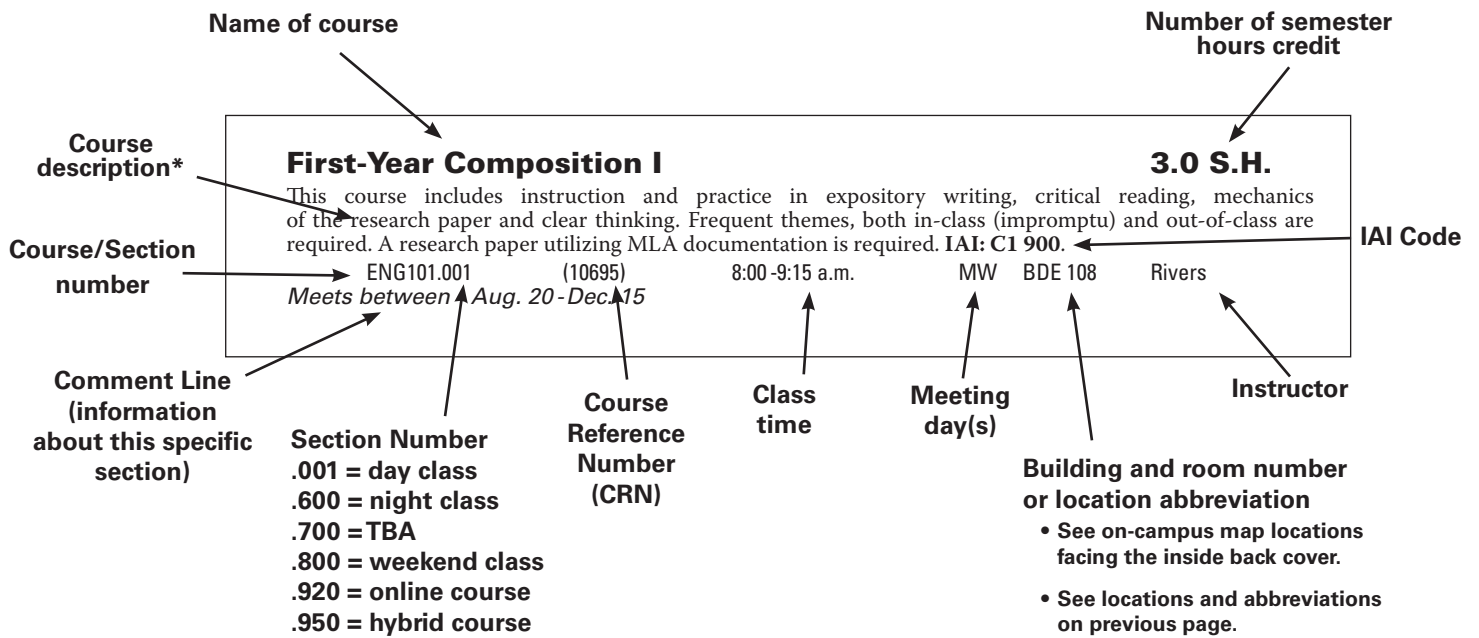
Name of course

Number of semester hours credit

Course description*

First-Year Composition I

3.0 S.H.

This course includes instruction and practice in expository writing, critical reading, mechanics of the research paper and clear thinking. Frequent themes, both in-class (impromptu) and out-of-class are required. A research paper utilizing MLA documentation is required. **IAI: C1 900**.

IAI Code

Course/Section number

ENG101.001 (10695) 8:00 -9:15 a.m. MW BDE 108 Rivers

*Meets between Aug. 20 - Dec. 15*

Comment Line (information about this specific section)

Section Number
.001 = day class
.600 = night class
.700 = TBA
.800 = weekend class
.920 = online course
.950 = hybrid course

Course Reference Number (CRN)

Class time

Meeting day(s)

Instructor

Building and room number or location abbreviation
• See on-campus map locations facing the inside back cover.
• See locations and abbreviations on previous page.